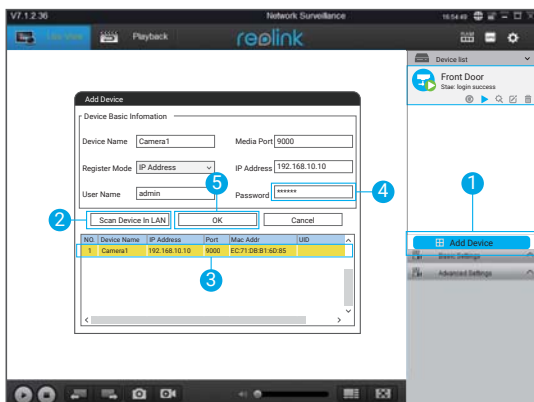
V7.1.2.36

Network Surveillance

16:54:49

Live View

Playback

reolink

Device list

Front Door

Stae: login success

Add Device

Device Basic Infomation

Device Name Camera1

Media Port 9000

Register Mode IP Address

IP Address 192.168.10.10

User Name admin

Password ******

5

4

1

2

Scan Device In LAN

OK

Cancel

Add Device

| NO. | Device Name | IP Address | Port | Mac Addr | UID |
|---|---|---|---|---|---|
| 1 | Camera1 | 192.168.10.10 | 9000 | EC:71:DB:B1:60:85 | |

3

Basic Settings

Advanced Settings